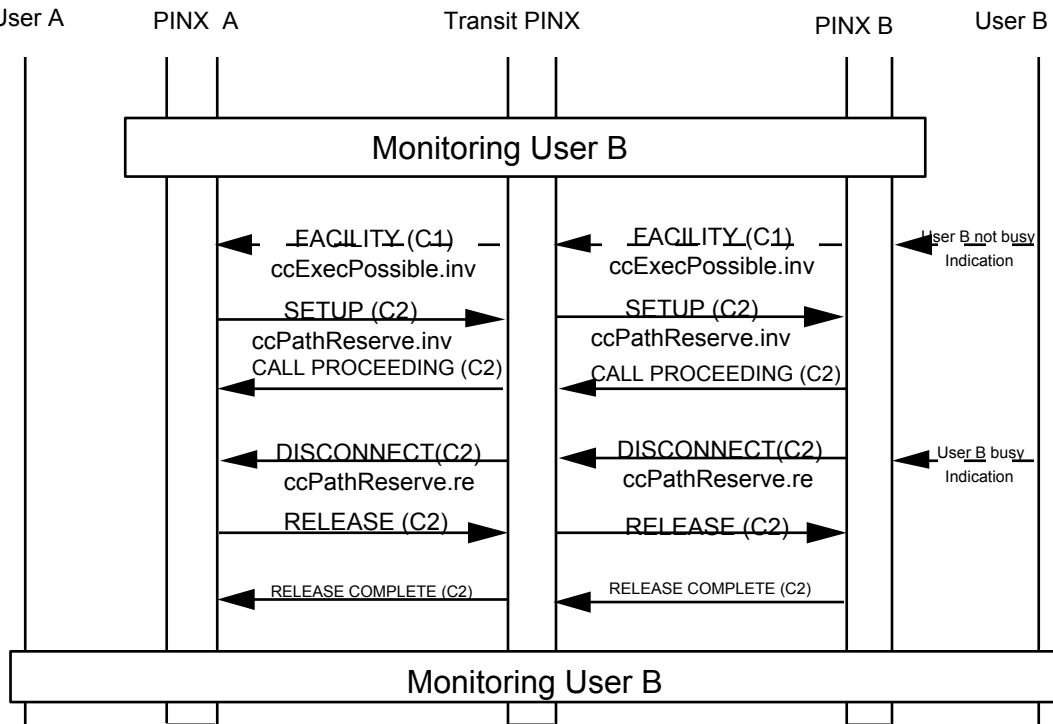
User A

PINX A

Transit PINX

PINX B

User B

Monitoring User B

FACILITY (C1)
ccExecPossible.inv

FACILITY (C1)
ccExecPossible.inv

User B not busy
Indication

SETUP (C2)
ccPathReserve.inv

SETUP (C2)
ccPathReserve.inv

CALL PROCEEDING (C2)

CALL PROCEEDING (C2)

DISCONNECT(C2)
ccPathReserve.re

DISCONNECT(C2)
ccPathReserve.re

User B busy
Indication

RELEASE (C2)

RELEASE (C2)

RELEASE COMPLETE (C2)

RELEASE COMPLETE (C2)

Monitoring User B